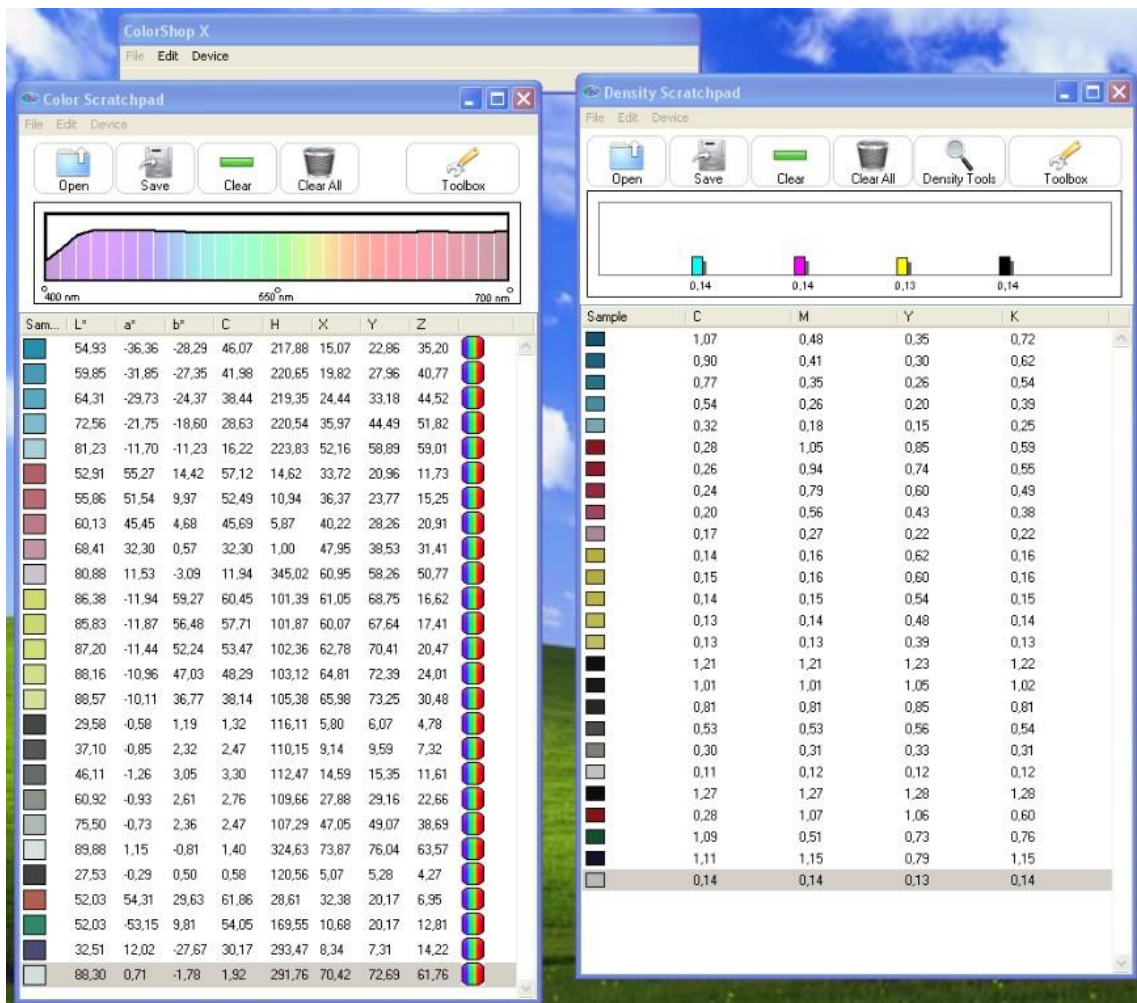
ColorShop X
File Edit Device

Color Scratchpad
File Edit Device
Open Save Clear Clear All Toolbox
400 nm 550 nm 700 nm

| Sam... | L* | a* | b* | C | H | X | Y | Z |
|---|---|---|---|---|---|---|---|---|
| | 54,93 | -36,36 | -28,29 | 46,07 | 217,88 | 15,07 | 22,86 | 35,20 |
| | 59,85 | -31,85 | -27,35 | 41,98 | 220,65 | 19,82 | 27,96 | 40,77 |
| | 64,31 | -29,73 | -24,37 | 38,44 | 219,35 | 24,44 | 33,18 | 44,52 |
| | 72,56 | -21,75 | -18,60 | 28,63 | 220,54 | 35,97 | 44,49 | 51,82 |
| | 81,23 | -11,70 | -11,23 | 16,22 | 223,83 | 52,16 | 58,89 | 59,01 |
| | 52,91 | 55,27 | 14,42 | 57,12 | 14,62 | 33,72 | 20,96 | 11,73 |
| | 55,86 | 51,54 | 9,97 | 52,49 | 10,94 | 36,37 | 23,77 | 15,25 |
| | 60,13 | 45,45 | 4,68 | 45,69 | 5,87 | 40,22 | 28,26 | 20,91 |
| | 68,41 | 32,30 | 0,57 | 32,30 | 1,00 | 47,95 | 38,53 | 31,41 |
| | 80,88 | 11,53 | -3,09 | 11,94 | 345,02 | 60,95 | 58,26 | 50,77 |
| | 86,38 | -11,94 | 59,27 | 60,45 | 101,39 | 61,05 | 68,75 | 16,62 |
| | 85,83 | -11,87 | 56,48 | 57,71 | 101,87 | 60,07 | 67,64 | 17,41 |
| | 87,20 | -11,44 | 52,24 | 53,47 | 102,36 | 62,78 | 70,41 | 20,47 |
| | 88,16 | -10,96 | 47,03 | 48,29 | 103,12 | 64,81 | 72,39 | 24,01 |
| | 88,57 | -10,11 | 36,77 | 38,14 | 105,38 | 65,98 | 73,25 | 30,48 |
| | 29,58 | -0,58 | 1,19 | 1,32 | 116,11 | 5,80 | 6,07 | 4,78 |
| | 37,10 | -0,85 | 2,32 | 2,47 | 110,15 | 9,14 | 9,59 | 7,32 |
| | 46,11 | -1,26 | 3,05 | 3,30 | 112,47 | 14,59 | 15,35 | 11,61 |
| | 60,92 | -0,93 | 2,61 | 2,76 | 109,66 | 27,88 | 29,16 | 22,66 |
| | 75,50 | -0,73 | 2,36 | 2,47 | 107,29 | 47,05 | 49,07 | 38,69 |
| | 89,88 | 1,15 | -0,81 | 1,40 | 324,63 | 73,87 | 76,04 | 63,57 |
| | 27,53 | -0,29 | 0,50 | 0,58 | 120,56 | 5,07 | 5,28 | 4,27 |
| | 52,03 | 54,31 | 29,63 | 61,86 | 28,61 | 32,38 | 20,17 | 6,95 |
| | 52,03 | -53,15 | 9,81 | 54,05 | 169,55 | 10,68 | 20,17 | 12,81 |
| | 32,51 | 12,02 | -27,67 | 30,17 | 293,47 | 8,34 | 7,31 | 14,22 |
| | 88,30 | 0,71 | -1,78 | 1,92 | 291,76 | 70,42 | 72,69 | 61,76 |

Density Scratchpad
File Edit Device
Open Save Clear Clear All Density Tools Toolbox
0,14 0,14 0,13 0,14

| Sample | C | M | Y | K |
|---|---|---|---|---|
| | 1,07 | 0,48 | 0,35 | 0,72 |
| | 0,90 | 0,41 | 0,30 | 0,62 |
| | 0,77 | 0,35 | 0,26 | 0,54 |
| | 0,54 | 0,26 | 0,20 | 0,39 |
| | 0,32 | 0,18 | 0,15 | 0,25 |
| | 0,28 | 1,05 | 0,85 | 0,59 |
| | 0,26 | 0,94 | 0,74 | 0,55 |
| | 0,24 | 0,79 | 0,60 | 0,49 |
| | 0,20 | 0,56 | 0,43 | 0,38 |
| | 0,17 | 0,27 | 0,22 | 0,22 |
| | 0,14 | 0,16 | 0,62 | 0,16 |
| | 0,15 | 0,16 | 0,60 | 0,16 |
| | 0,14 | 0,15 | 0,54 | 0,15 |
| | 0,13 | 0,14 | 0,48 | 0,14 |
| | 0,13 | 0,13 | 0,39 | 0,13 |
| | 1,21 | 1,21 | 1,23 | 1,22 |
| | 1,01 | 1,01 | 1,05 | 1,02 |
| | 0,81 | 0,81 | 0,85 | 0,81 |
| | 0,53 | 0,53 | 0,56 | 0,54 |
| | 0,30 | 0,31 | 0,33 | 0,31 |
| | 0,11 | 0,12 | 0,12 | 0,12 |
| | 1,27 | 1,27 | 1,28 | 1,28 |
| | 0,28 | 1,07 | 1,06 | 0,60 |
| | 1,09 | 0,51 | 0,73 | 0,76 |
| | 1,11 | 1,15 | 0,79 | 1,15 |
| | 0,14 | 0,14 | 0,13 | 0,14 |